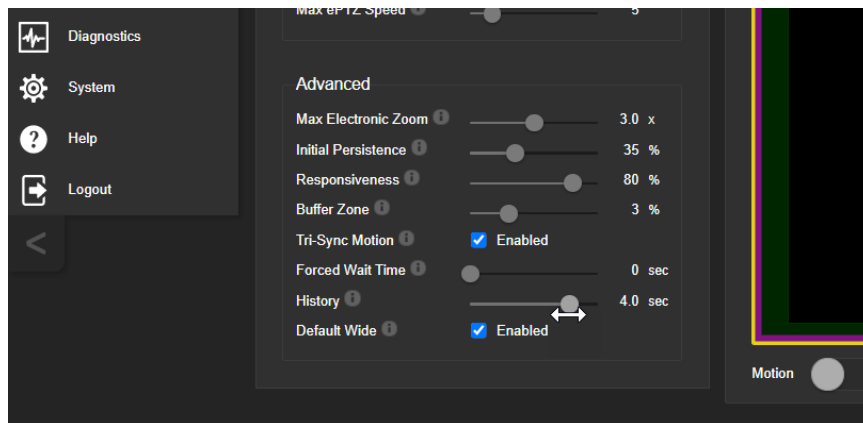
Max ePTZ Speed 5

Diagnostics
System
Help
Logout

Advanced

Max Electronic Zoom 3.0 x
Initial Persistence 35 %
Responsiveness 80 %
Buffer Zone 3 %
Tri-Sync Motion Enabled
Forced Wait Time 0 sec
History 4.0 sec
Default Wide Enabled

Motion